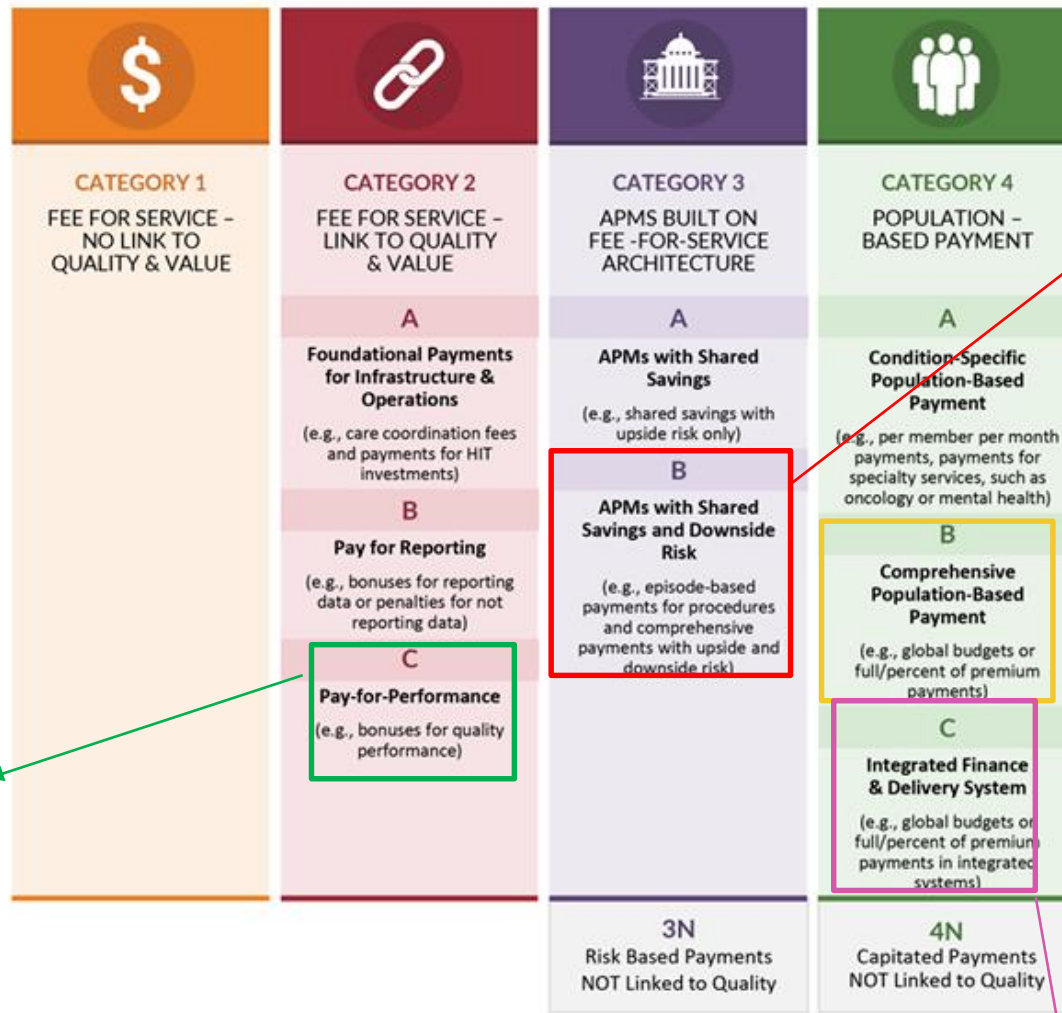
CATEGORY 1
FEE FOR SERVICE – NO LINK TO QUALITY & VALUE

CATEGORY 2
FEE FOR SERVICE – LINK TO QUALITY & VALUE

A
Foundational Payments for Infrastructure & Operations
(e.g., care coordination fees and payments for HIT investments)

B
Pay for Reporting
(e.g., bonuses for reporting data or penalties for not reporting data)

C
Pay-for-Performance
(e.g., bonuses for quality performance)

CATEGORY 3
APMS BUILT ON FEE -FOR-SERVICE ARCHITECTURE

A
APMs with Shared Savings
(e.g., shared savings with upside risk only)

B
APMs with Shared Savings and Downside Risk
(e.g., episode-based payments for procedures and comprehensive payments with upside and downside risk)

3N
Risk Based Payments NOT Linked to Quality

CATEGORY 4
POPULATION – BASED PAYMENT

A
Condition-Specific Population-Based Payment
(e.g., per member per month payments, payments for specialty services, such as oncology or mental health)

B
Comprehensive Population-Based Payment
(e.g., global budgets or full/percent of premium payments)

C
Integrated Finance & Delivery System
(e.g., global budgets or full/percent of premium payments in integrated systems)

4N
Capitated Payments NOT Linked to Quality